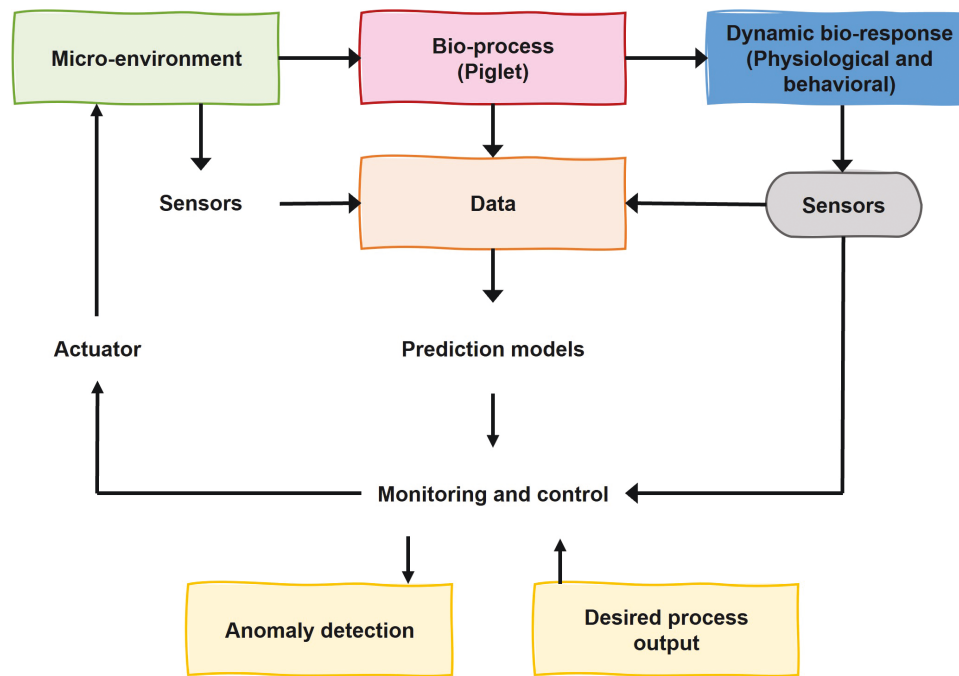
Micro-environment

Bio-process (Piglet)

Dynamic bio-response (Physiological and behavioral)

Sensors

Data

Sensors

Actuator

Prediction models

Monitoring and control

Anomaly detection

Desired process output